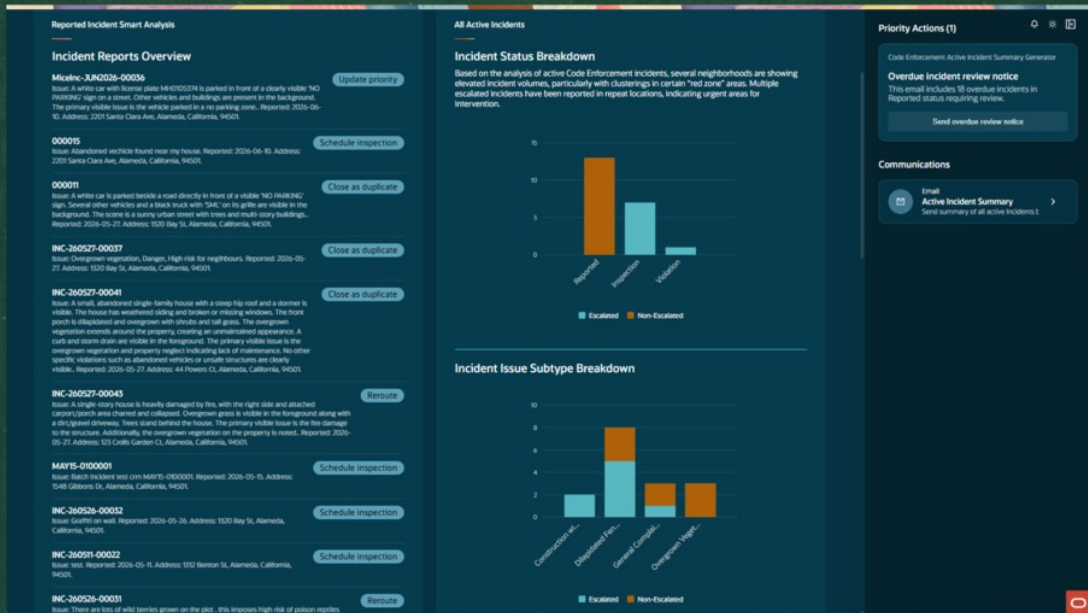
Reported Incident Smart Analysis

Incident Reports Overview

MiceInc-JUN2026-00036
Issue: A white car with license plate MHO1D5374 is parked in front of a clearly visible 'NO PARKING' sign on a street. Other vehicles and buildings are present in the background. The primary visible issue is the vehicle parked in a no parking zone.. Reported: 2026-06-10. Address: 2201 Santa Clara Ave, Alameda, California, 94501.
Update priority

000015
Issue: Abandoned vechicle found near my house. Reported: 2026-06-10. Address: 2201 Santa Clara Ave, Alameda, California, 94501.
Schedule inspection

000011
Issue: A white car is parked beside a road directly in front of a visible 'NO PARKING' sign. Several other vehicles and a black truck with 'SML' on its grille are visible in the background. The scene is a sunny urban street with trees and multi-story buildings.. Reported: 2026-05-27. Address: 1520 Bay St, Alameda, California, 94501.
Close as duplicate

INC-260527-00037
Issue: Overgrown vegetation, Danger, High risk for neighbours. Reported: 2026-05-27. Address: 1520 Bay St, Alameda, California, 94501.
Close as duplicate

INC-260527-00041
Issue: A small, abandoned single-family house with a steep hip roof and a dormer is visible. The house has weathered siding and broken or missing windows. The front porch is dilapidated and overgrown with shrubs and tall grass. The overgrown vegetation extends around the property, creating an unmaintained appearance. A curb and storm drain are visible in the foreground. The primary visible issue is the overgrown vegetation and property neglect indicating lack of maintenance. No other specific violations such as abandoned vehicles or unsafe structures are clearly visible.. Reported: 2026-05-27. Address: 44 Powers Ct, Alameda, California, 94501.
Close as duplicate

INC-260527-00043
Issue: A single-story house is heavily damaged by fire, with the right side and attached carport/porch area charred and collapsed. Overgrown grass is visible in the foreground along with a dirt/gravel driveway. Trees stand behind the house. The primary visible issue is the fire damage to the structure. Additionally, the overgrown vegetation on the property is noted.. Reported: 2026-05-27. Address: 123 Crolls Garden Ct, Alameda, California, 94501.
Reroute

MAY15-0100001
Issue: Batch incident test crm MAY15-0100001. Reported: 2026-05-15. Address: 1548 Gibbons Dr, Alameda, California, 94501.
Schedule inspection

INC-260526-00032
Issue: Graffiti on wall. Reported: 2026-05-26. Address: 1520 Bay St, Alameda, California, 94501.
Schedule inspection

INC-260511-00022
Issue: test. Reported: 2026-05-11. Address: 1312 Benton St, Alameda, California, 94501.
Schedule inspection

INC-260526-00031
Issue: There are lots of wild berries grown on the plot . this imposes high risk of poison reptiles
Reroute

All Active Incidents

Incident Status Breakdown

Based on the analysis of active Code Enforcement incidents, several neighborhoods are showing elevated incident volumes, particularly with clusterings in certain "red zone" areas. Multiple escalated incidents have been reported in repeat locations, indicating urgent areas for intervention.

15
10
5
0
Reported
Inspection
Violation
Escalated
Non-Escalated

Incident Issue Subtype Breakdown

10
8
6
4
2
0
Construction wi...
Dilapidated Fen...
General Complai...
Overgrown Veget...
Escalated
Non-Escalated

Priority Actions (1)

Code Enforcement Active Incident Summary Generator
Overdue incident review notice
This email includes 18 overdue incidents in Reported status requiring review.
Send overdue review notice

Communications

Email
Active Incident Summary
Send summary of all active incidents t